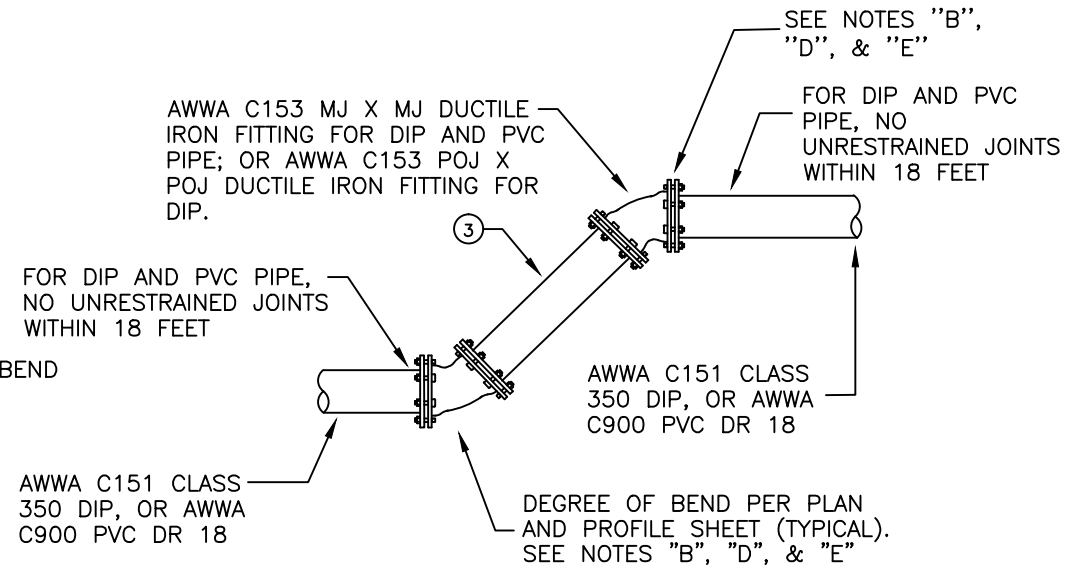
SEE NOTES ''B'', ''D'', & ''E''

AWWA C153 MJ X MJ DUCTILE IRON FITTING FOR DIP AND PVC PIPE; OR AWWA C153 POJ X POJ DUCTILE IRON FITTING FOR DIP.

FOR DIP AND PVC PIPE, NO UNRESTRAINED JOINTS WITHIN 18 FEET

3

FOR DIP AND PVC PIPE, NO UNRESTRAINED JOINTS WITHIN 18 FEET

BEND

AWWA C151 CLASS 350 DIP, OR AWWA C900 PVC DR 18

AWWA C151 CLASS 350 DIP, OR AWWA C900 PVC DR 18

DEGREE OF BEND PER PLAN AND PROFILE SHEET (TYPICAL). SEE NOTES "B", "D", & "E"